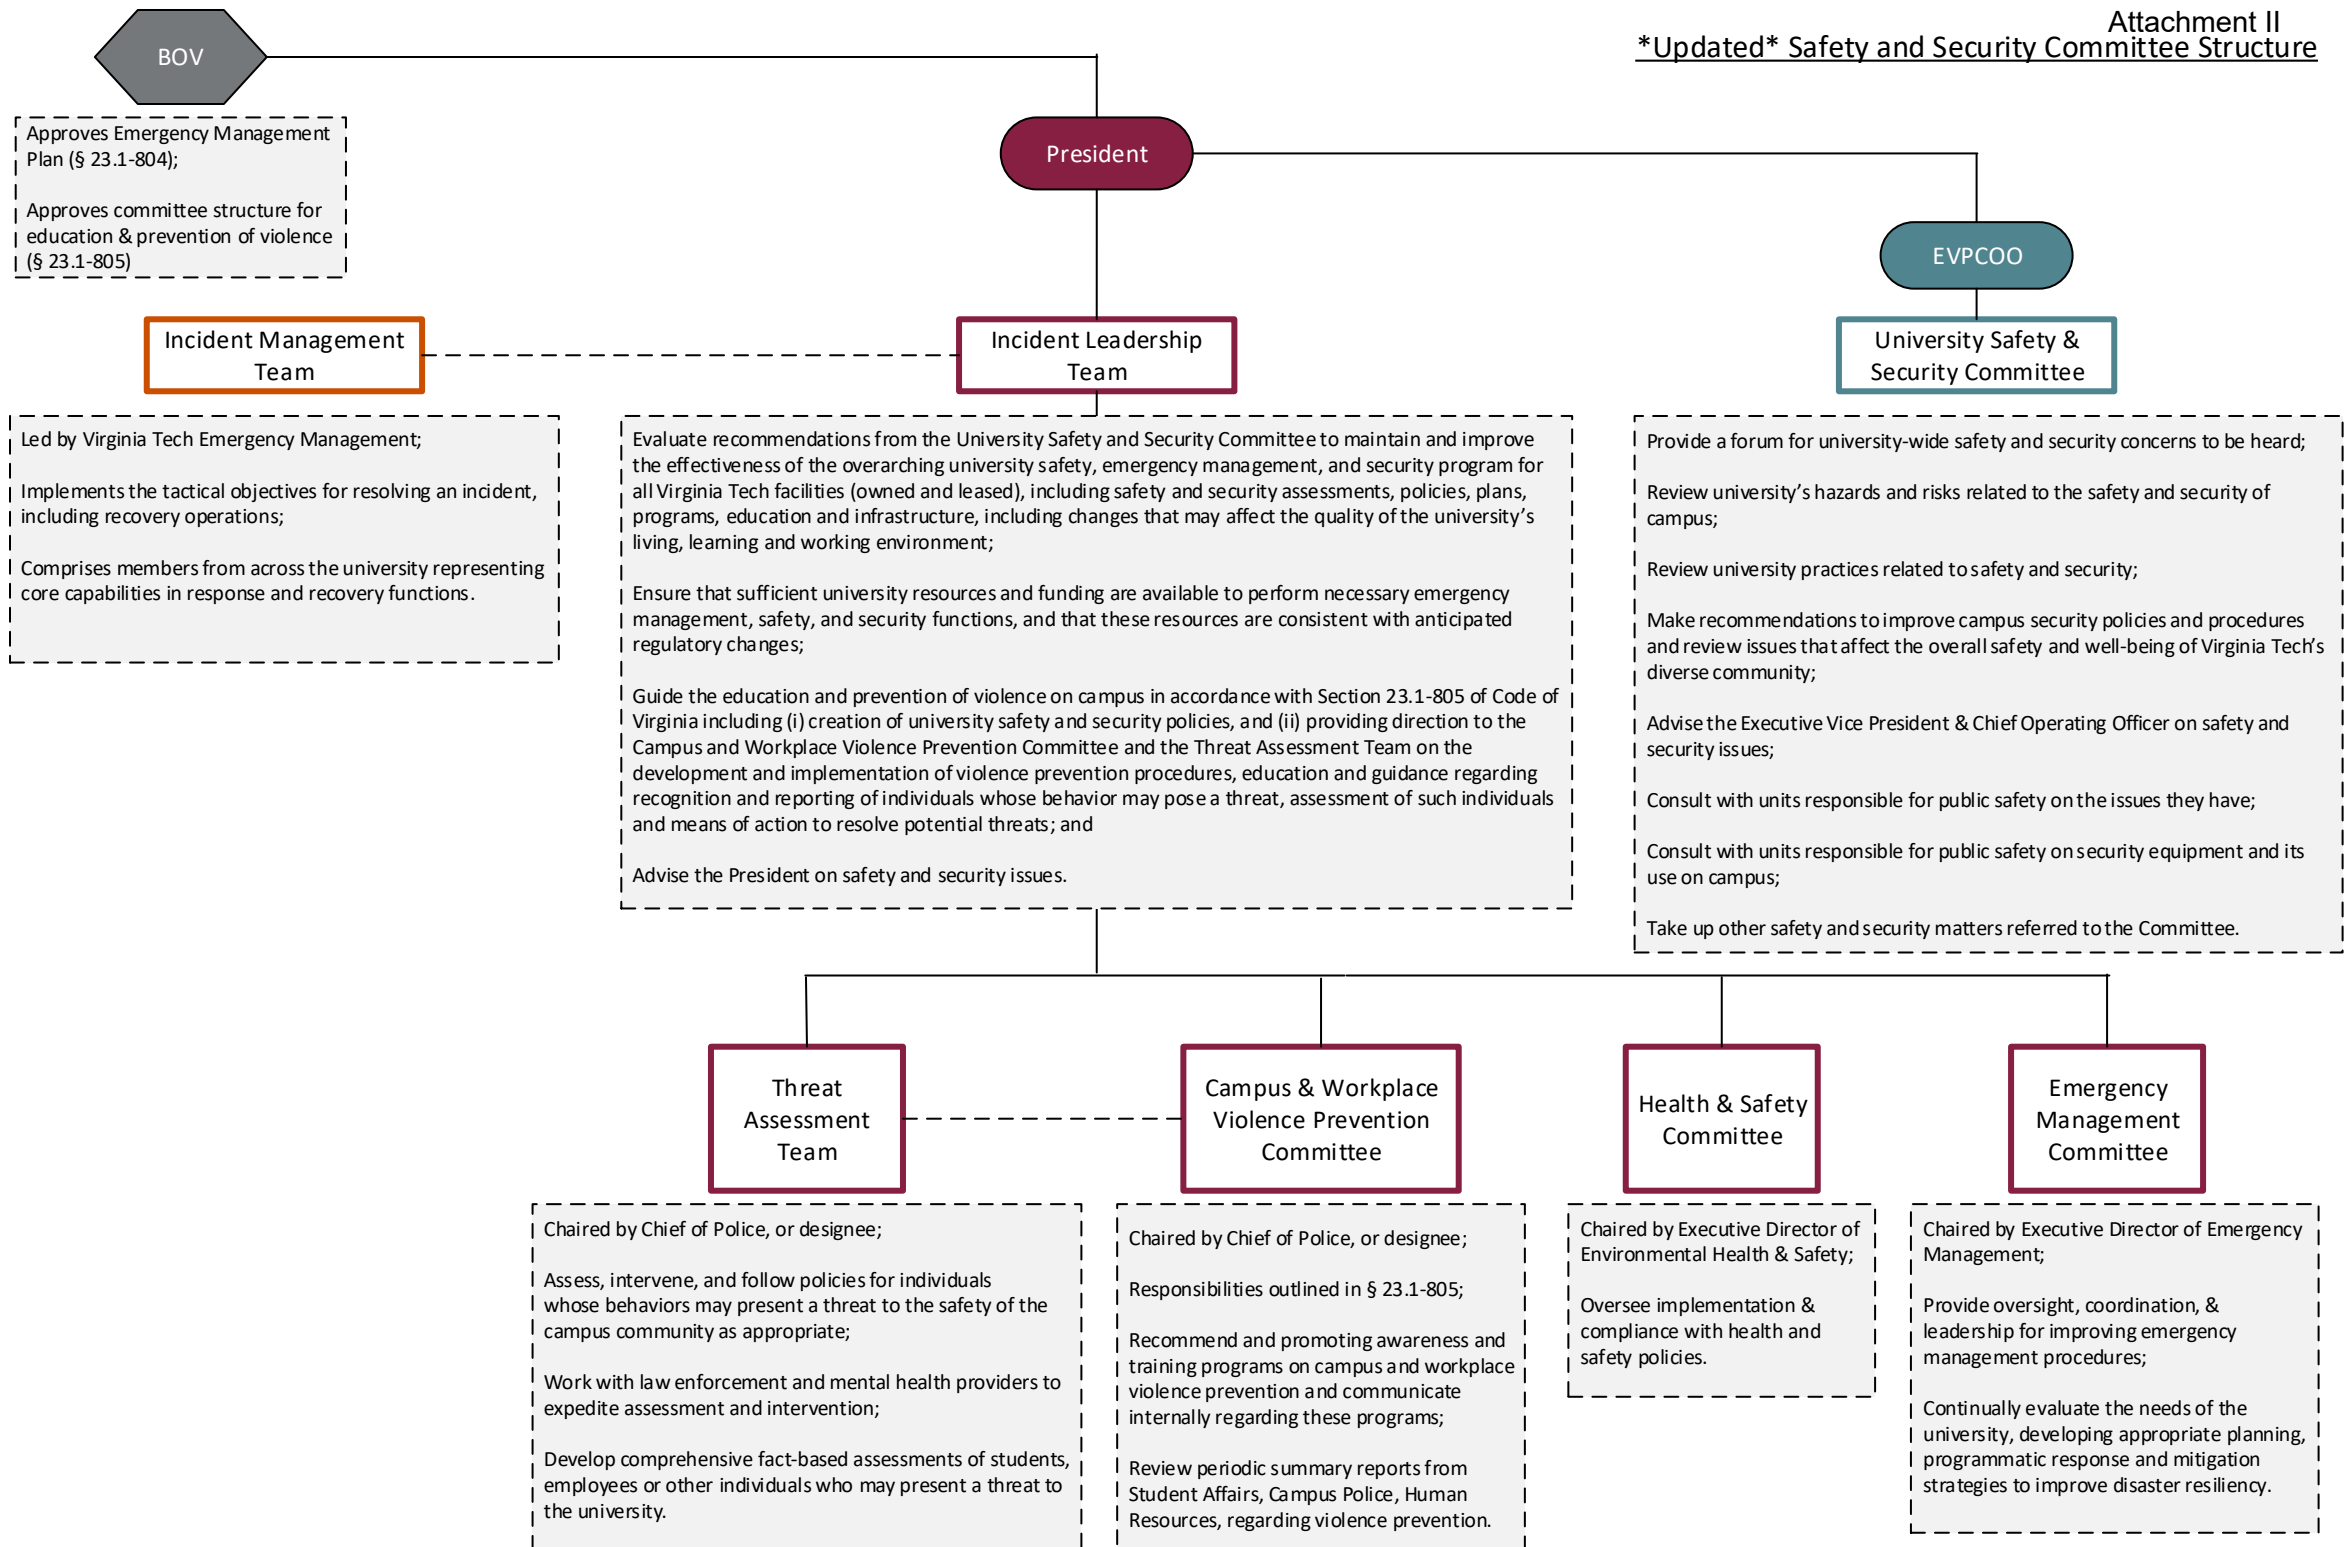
Attachment II
*Updated* Safety and Security Committee Structure

BOV

Approves Emergency Management Plan (§ 23.1-804);

Approves committee structure for education & prevention of violence (§ 23.1-805)

President

EVPCOO

Incident Management Team

Incident Leadership Team

University Safety & Security Committee

Led by Virginia Tech Emergency Management;

Implements the tactical objectives for resolving an incident, including recovery operations;

Comprises members from across the university representing core capabilities in response and recovery functions.

Evaluate recommendations from the University Safety and Security Committee to maintain and improve the effectiveness of the overarching university safety, emergency management, and security program for all Virginia Tech facilities (owned and leased), including safety and security assessments, policies, plans, programs, education and infrastructure, including changes that may affect the quality of the university's living, learning and working environment;

Ensure that sufficient university resources and funding are available to perform necessary emergency management, safety, and security functions, and that these resources are consistent with anticipated regulatory changes;

Guide the education and prevention of violence on campus in accordance with Section 23.1-805 of Code of Virginia including (i) creation of university safety and security policies, and (ii) providing direction to the Campus and Workplace Violence Prevention Committee and the Threat Assessment Team on the development and implementation of violence prevention procedures, education and guidance regarding recognition and reporting of individuals whose behavior may pose a threat, assessment of such individuals and means of action to resolve potential threats; and

Advise the President on safety and security issues.

Provide a forum for university-wide safety and security concerns to be heard;

Review university's hazards and risks related to the safety and security of campus;

Review university practices related to safety and security;

Make recommendations to improve campus security policies and procedures and review issues that affect the overall safety and well-being of Virginia Tech's diverse community;

Advise the Executive Vice President & Chief Operating Officer on safety and security issues;

Consult with units responsible for public safety on the issues they have;

Consult with units responsible for public safety on security equipment and its use on campus;

Take up other safety and security matters referred to the Committee.

Threat Assessment Team

Campus & Workplace Violence Prevention Committee

Health & Safety Committee

Emergency Management Committee

Chaired by Chief of Police, or designee;

Assess, intervene, and follow policies for individuals whose behaviors may present a threat to the safety of the campus community as appropriate;

Work with law enforcement and mental health providers to expedite assessment and intervention;

Develop comprehensive fact-based assessments of students, employees or other individuals who may present a threat to the university.

Chaired by Chief of Police, or designee;

Responsibilities outlined in § 23.1-805;

Recommend and promoting awareness and training programs on campus and workplace violence prevention and communicate internally regarding these programs;

Review periodic summary reports from Student Affairs, Campus Police, Human Resources, regarding violence prevention.

Chaired by Executive Director of Environmental Health & Safety;

Oversee implementation & compliance with health and safety policies.

Chaired by Executive Director of Emergency Management;

Provide oversight, coordination, & leadership for improving emergency management procedures;

Continually evaluate the needs of the university, developing appropriate planning, programmatic response and mitigation strategies to improve disaster resiliency.